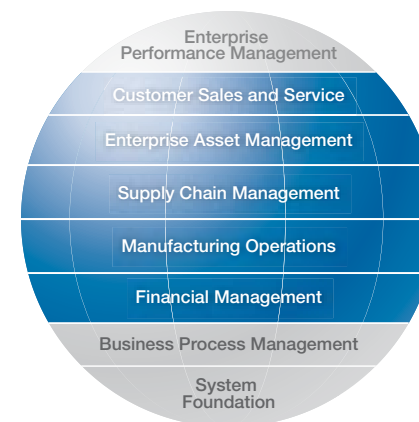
Enterprise Performance Management

Customer Sales and Service

Enterprise Asset Management

Supply Chain Management

Manufacturing Operations

Financial Management

Business Process Management

System Foundation